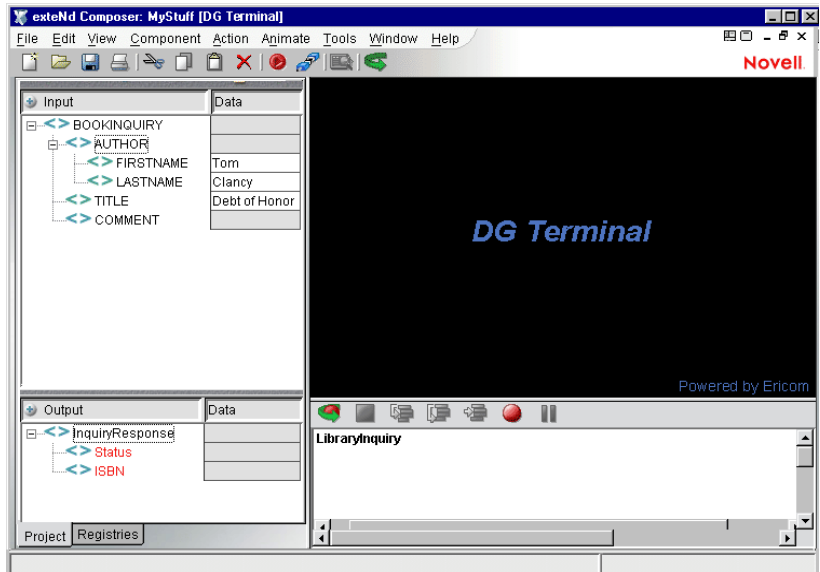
exteNd Composer: MyStuff [DG Terminal]

File Edit View Component Action Animate Tools Window Help

Novell.

| Input | Data |
|---|---|
| BOOKINQUIRY | |
| AUTHOR | |
| FIRSTNAME | Tom |
| LASTNAME | Clancy |
| TITLE | Debt of Honor |
| COMMENT | |

DG Terminal

Powered by Ericom

| Output | Data |
|---|---|
| InquiryResponse | |
| Status | |
| ISBN | |

LibraryInquiry

Project Registries